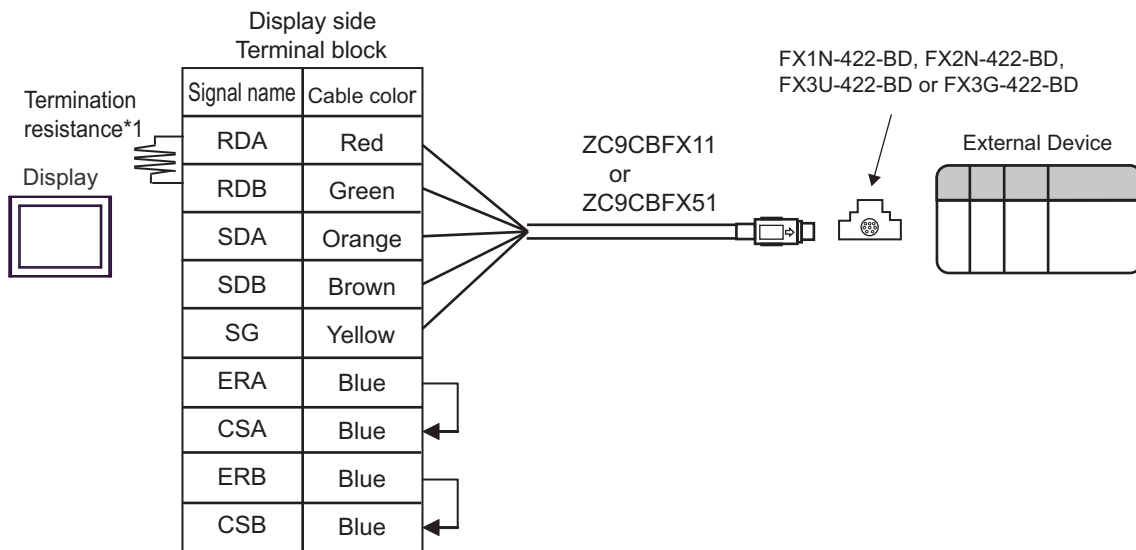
Display side
Terminal block

Termination resistance*1

Display

| Signal name | Cable color |
|---|---|
| RDA | Red |
| RDB | Green |
| SDA | Orange |
| SDB | Brown |
| SG | Yellow |
| ERA | Blue |
| CSA | Blue |
| ERB | Blue |
| CSB | Blue |

ZC9CBFX11
or
ZC9CBFX51

FX1N-422-BD, FX2N-422-BD, FX3U-422-BD or FX3G-422-BD

External Device